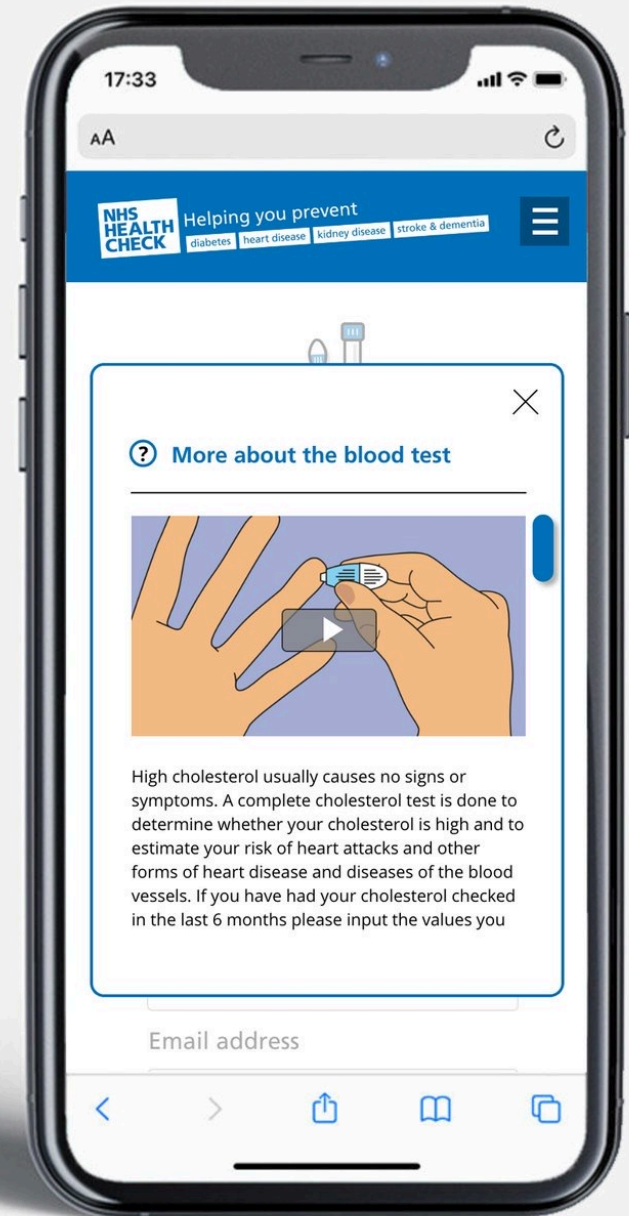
17:33

AA

NHS HEALTH CHECK

Helping you prevent

diabetes heart disease kidney disease stroke & dementia

More about the blood test

High cholesterol usually causes no signs or symptoms. A complete cholesterol test is done to determine whether your cholesterol is high and to estimate your risk of heart attacks and other forms of heart disease and diseases of the blood vessels. If you have had your cholesterol checked in the last 6 months please input the values you

Email address